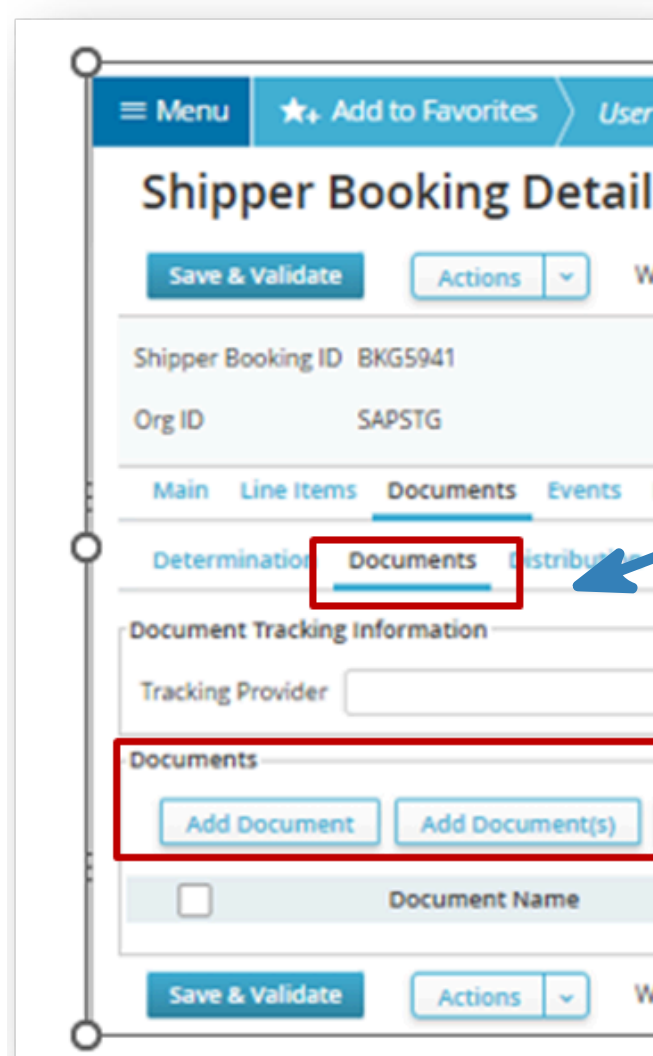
≡ Menu
Add to Favorites
User

Shipper Booking Detail

Save & Validate
Actions
W

Shipper Booking ID BKG5941
Org ID SAPSTG

Main
Line Items
Documents
Events

Determination
Documents
Distribution

Document Tracking Information
Tracking Provider

Documents
Add Document
Add Document(s)

Document Name

Save & Validate
Actions
W